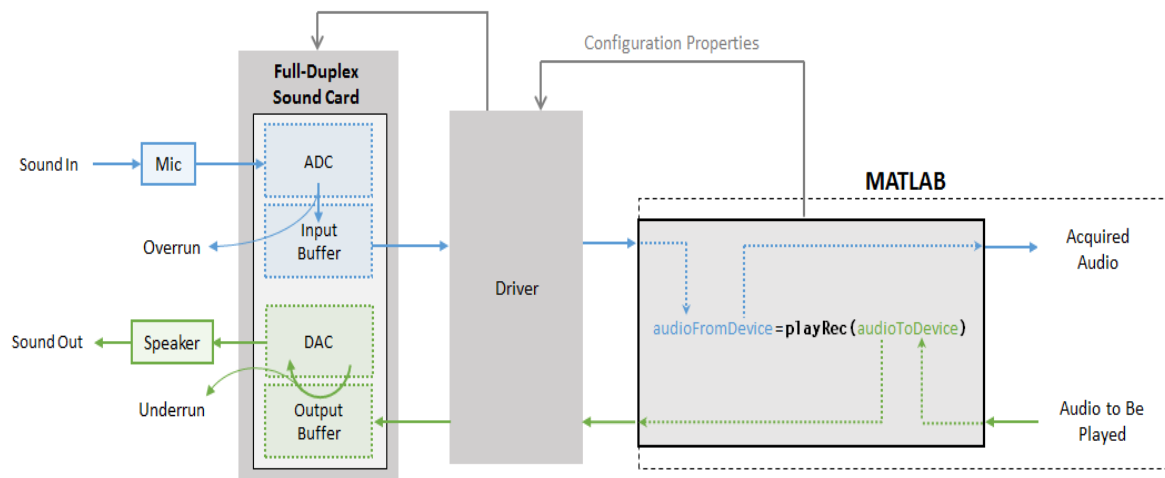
Configuration Properties

Full-Duplex Sound Card

Sound In

Mic

ADC

Input Buffer

Overrun

Sound Out

Speaker

DAC

Underrun

Output Buffer

Driver

MATLAB

audioFromDevice=playRec(audioToDevice)

Acquired Audio

Audio to Be Played